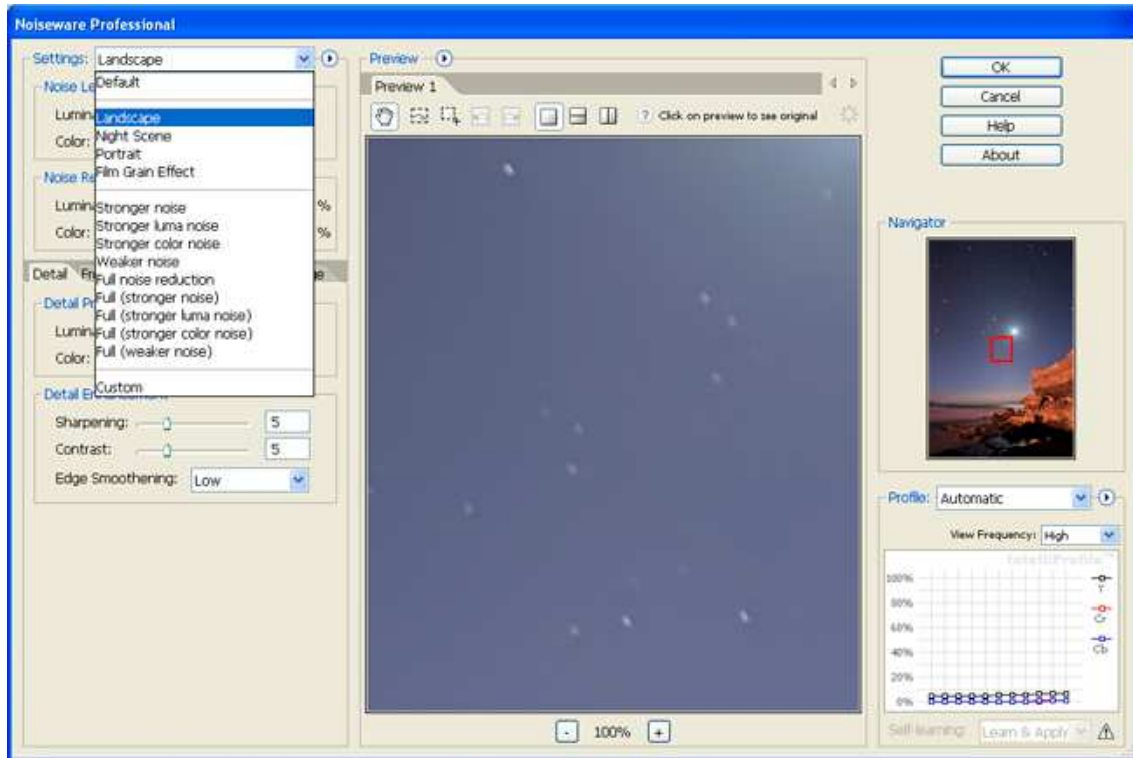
Noiseware Professional

Settings: Landscape

Default

Landscape
Night Scene
Portrait
Film Grain Effect

Stronger noise
Stronger luma noise
Stronger color noise
Weaker noise
Full noise reduction
Full (stronger noise)
Full (stronger luma noise)
Full (stronger color noise)
Full (weaker noise)

Custom

Noise Le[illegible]
Lumin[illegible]
Color:
Noise Re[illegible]
Lumin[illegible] %
Color: %
Detail Fr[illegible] e
Detail Pr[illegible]
Lumin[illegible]
Color:
Detail E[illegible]
Sharpening: 5
Contrast: 5
Edge Smoothening: Low

Preview
Preview 1
Click on preview to see original

- 100% +

OK
Cancel
Help
About

Navigator

Profile: Automatic
View Frequency: High
100%
80%
60%
40%
20%
0%
Y
Cr
Cb
Self-learning: Learn & Apply